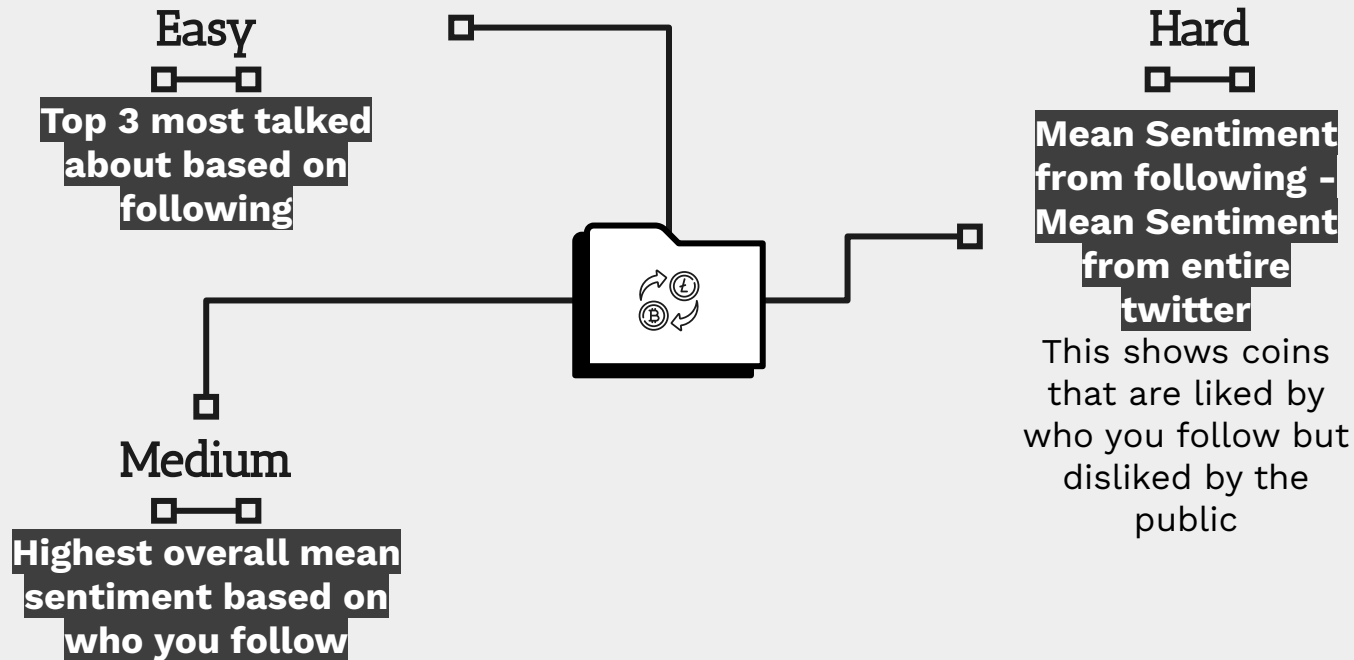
Easy

Top 3 most talked about based on following

Hard

Mean Sentiment from following - Mean Sentiment from entire twitter

This shows coins that are liked by who you follow but disliked by the public

Medium

Highest overall mean sentiment based on who you follow